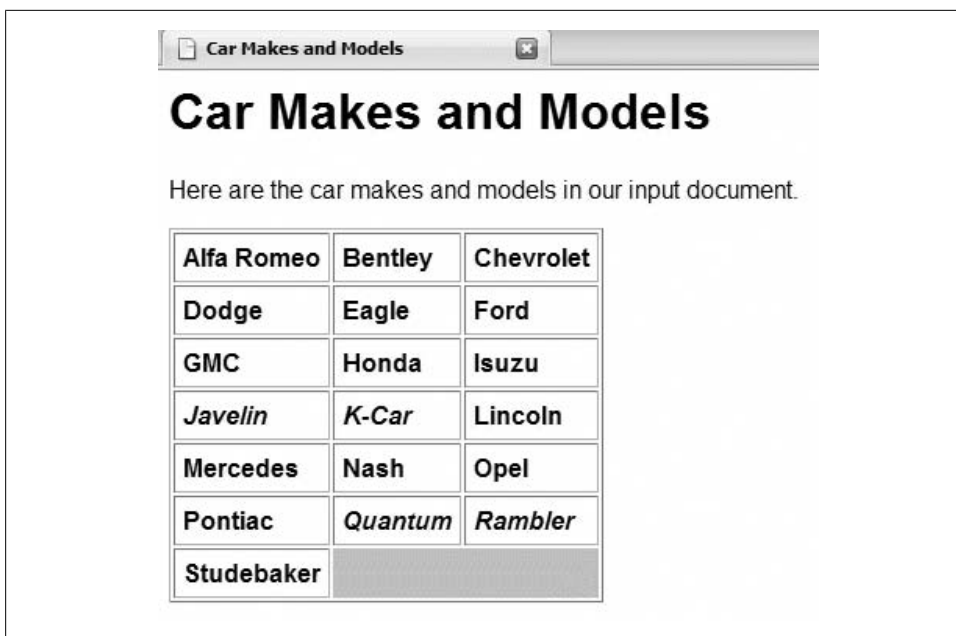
Car Makes and Models

# Car Makes and Models

Here are the car makes and models in our input document.

| Alfa Romeo | Bentley | Chevrolet |
|---|---|---|
| Dodge | Eagle | Ford |
| GMC | Honda | Isuzu |
| *Javelin* | *K-Car* | Lincoln |
| Mercedes | Nash | Opel |
| Pontiac | *Quantum* | *Rambler* |
| Studebaker | | |